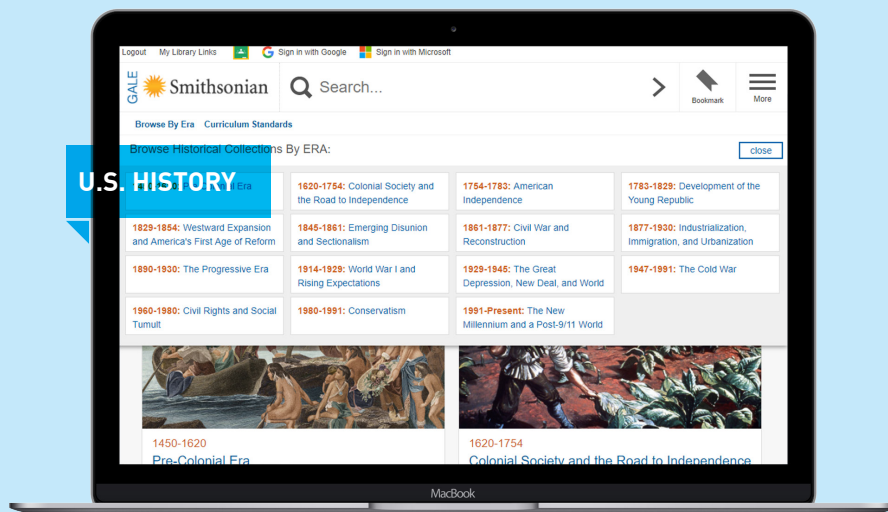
Logout My Library Links Sign in with Google Sign in with Microsoft

GALE Smithsonian Search... Bookmark More

Browse By Era Curriculum Standards

Browse Historical Collections By ERA: close

U.S. HISTORY

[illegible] Era

1620-1754: Colonial Society and the Road to Independence

1754-1783: American Independence

1783-1829: Development of the Young Republic

1829-1854: Westward Expansion and America's First Age of Reform

1845-1861: Emerging Disunion and Sectionalism

1861-1877: Civil War and Reconstruction

1877-1930: Industrialization, Immigration, and Urbanization

1890-1930: The Progressive Era

1914-1929: World War I and Rising Expectations

1929-1945: The Great Depression, New Deal, and World

1947-1991: The Cold War

1960-1980: Civil Rights and Social Tumult

1980-1991: Conservatism

1991-Present: The New Millennium and a Post-9/11 World

1450-1620
Pre-Colonial Era

1620-1754
Colonial Society and the Road to Independence

MacBook